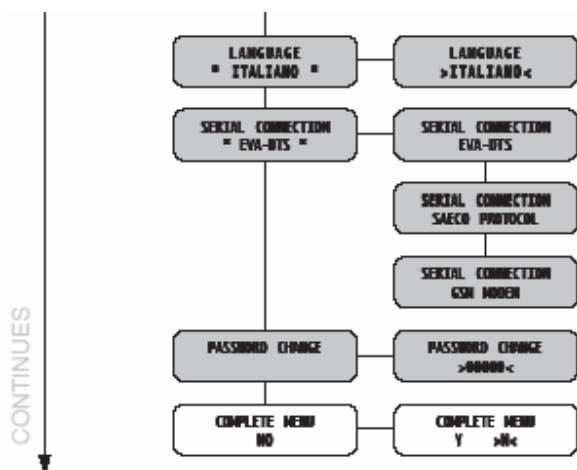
LANGUAGE
* ITALIANO *

LANGUAGE
>ITALIANO<

SERIAL CONNECTION
* EVA-DTS *

SERIAL CONNECTION
EVA-DTS

SERIAL CONNECTION
SAECO PROTOCOL

SERIAL CONNECTION
GSM MODEM

PASSWORD CHANGE

PASSWORD CHANGE
>00000<

COMPLETE MENU
NO

COMPLETE MENU
Y >N<

CONTINUES